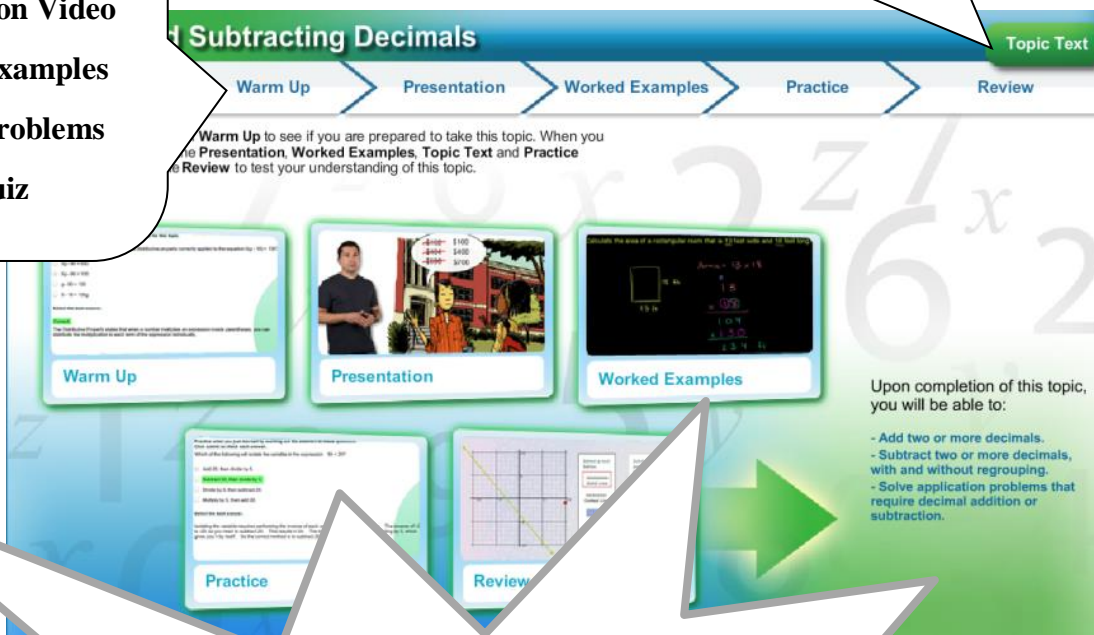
on Video
xamples
roblems
uiz

d Subtracting Decimals

Topic Text

Warm Up
Presentation
Worked Examples
Practice
Review

Warm Up to see if you are prepared to take this topic. When you the Presentation, Worked Examples, Topic Text and Practice e Review to test your understanding of this topic.

Warm Up

Presentation

Worked Examples

Practice

Review

Upon completion of this topic, you will be able to:

- Add two or more decimals.
- Subtract two or more decimals, with and without regrouping.
- Solve application problems that require decimal addition or subtraction.